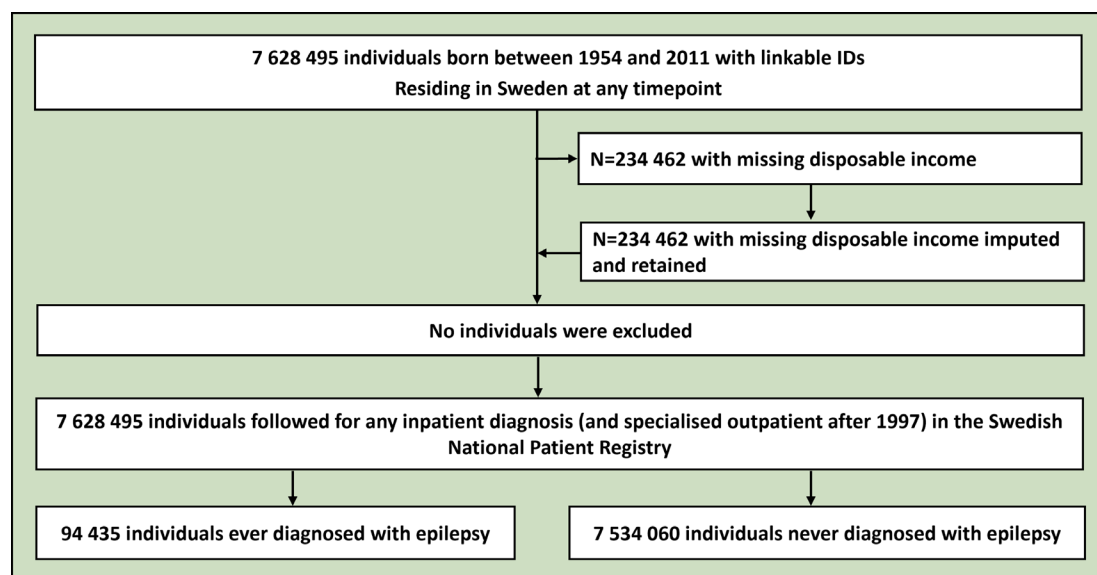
7 628 495 individuals born between 1954 and 2011 with linkable IDs
Residing in Sweden at any timepoint

N=234 462 with missing disposable income

N=234 462 with missing disposable income imputed and retained

No individuals were excluded

7 628 495 individuals followed for any inpatient diagnosis (and specialised outpatient after 1997) in the Swedish National Patient Registry

94 435 individuals ever diagnosed with epilepsy

7 534 060 individuals never diagnosed with epilepsy